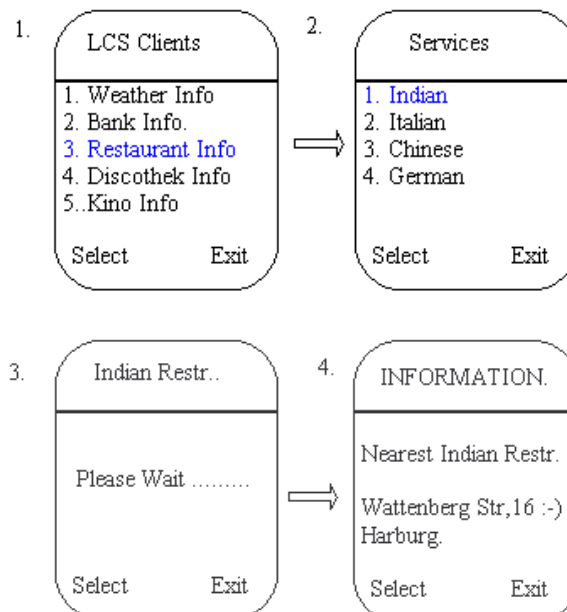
1.

LCS Clients

1. Weather Info
2. Bank Info.
3. Restaurant Info
4. Discothek Info
5..Kino Info

Select Exit

2.

Services

1. Indian
2. Italian
3. Chinese
4. German

Select Exit

3.

Indian Restr..

Please Wait .........

Select Exit

4.

INFORMATION.

Nearest Indian Restr.

Wattenberg Str,16 :-)
Harburg.

Select Exit